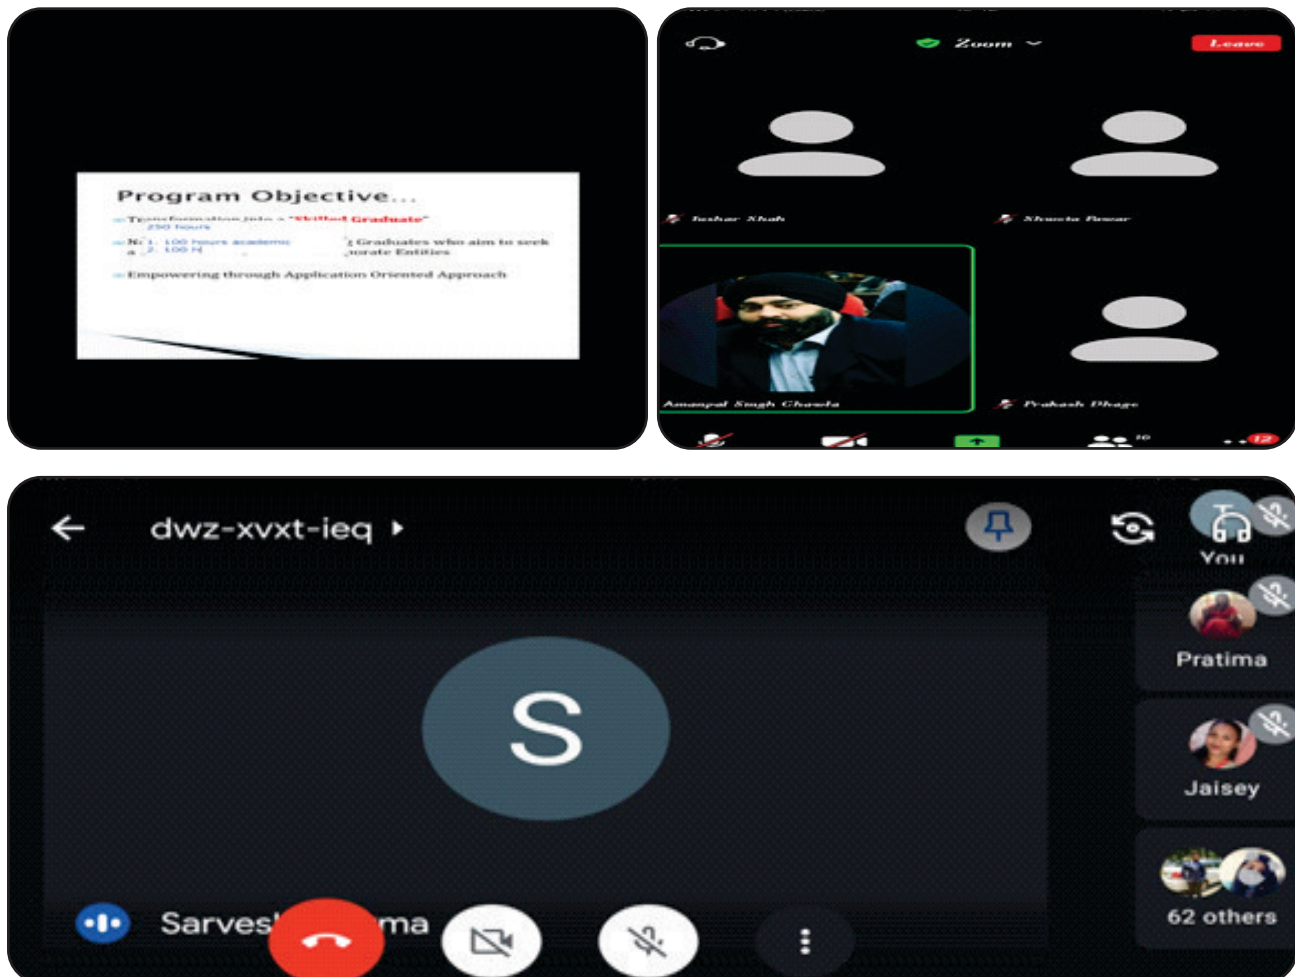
Program Objective...

Transformation into a "Skilled Graduate"
250 hours

N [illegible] 1. 100 hours academic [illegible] Graduates who aim to seek
a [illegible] 2. 100 H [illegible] porate Entities

Empowering through Application Oriented Approach

Zoom

Leave

Tushar Shah

Shweta Pawar

Amanpal Singh Chawla

Prakash Dhage

10

12

dwz-xvxt-ieq

You

Pratima

S

Jaisey

62 others

Sarves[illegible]ma